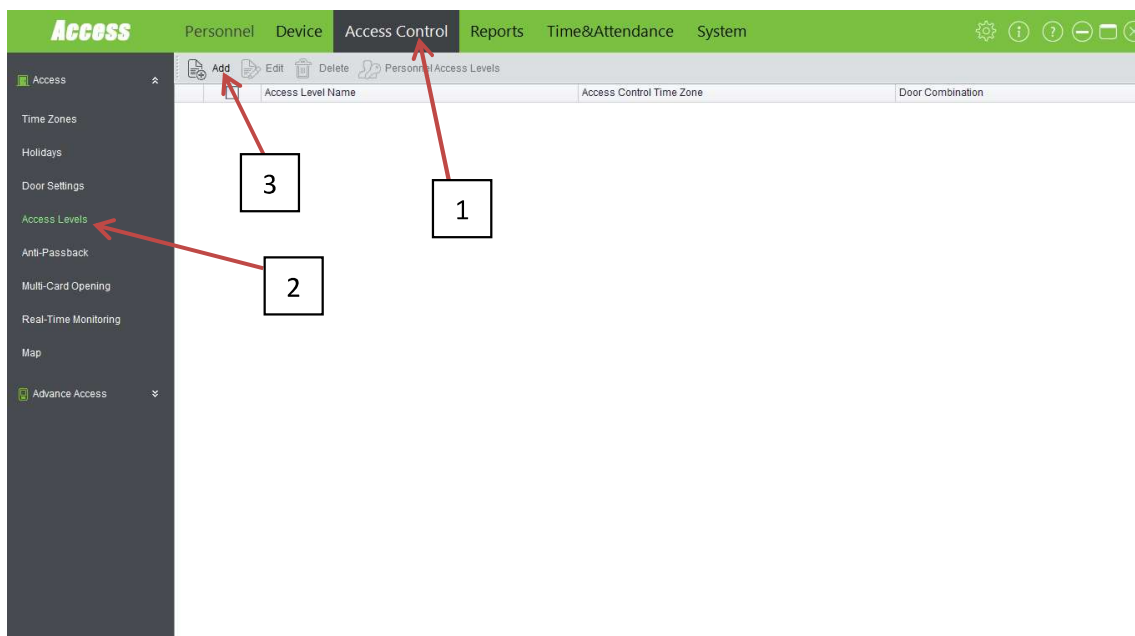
Access

Personnel Device Access Control Reports Time&Attendance System

Access

Time Zones

Holidays

Door Settings

Access Levels

Anti-Passback

Multi-Card Opening

Real-Time Monitoring

Map

Advance Access

Add Edit Delete Personnel Access Levels

| | Access Level Name | Access Control Time Zone | Door Combination |
|---|---|---|---|

3

1

2